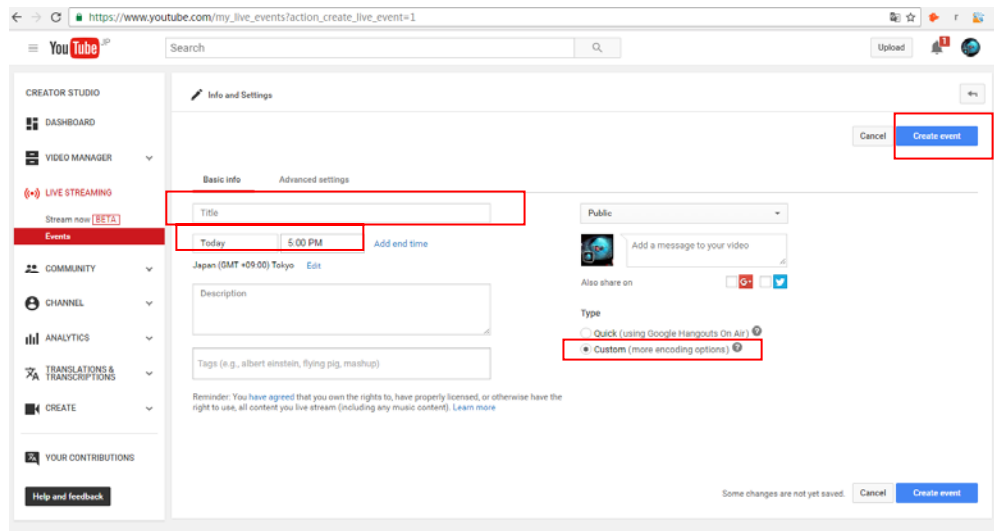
https://www.youtube.com/my_live_events?action_create_live_event=1

YouTube JP

Search

Upload

1

CREATOR STUDIO

DASHBOARD

VIDEO MANAGER

LIVE STREAMING

Stream now BETA

Events

COMMUNITY

CHANNEL

ANALYTICS

TRANSLATIONS & TRANSCRIPTIONS

CREATE

YOUR CONTRIBUTIONS

Help and feedback

Info and Settings

Cancel

Create event

Basic info

Advanced settings

Title

Today

5:00 PM

Add end time

Japan (GMT +09:00) Tokyo

Edit

Description

Tags (e.g., albert einstein, flying pig, mashup)

Reminder: You have agreed that you own the rights to, have properly licensed, or otherwise have the right to use, all content you live stream (including any music content). Learn more

Public

Add a message to your video

Also share on

Type

Quick (using Google Hangouts On Air)

Custom (more encoding options)

Some changes are not yet saved.

Cancel

Create event